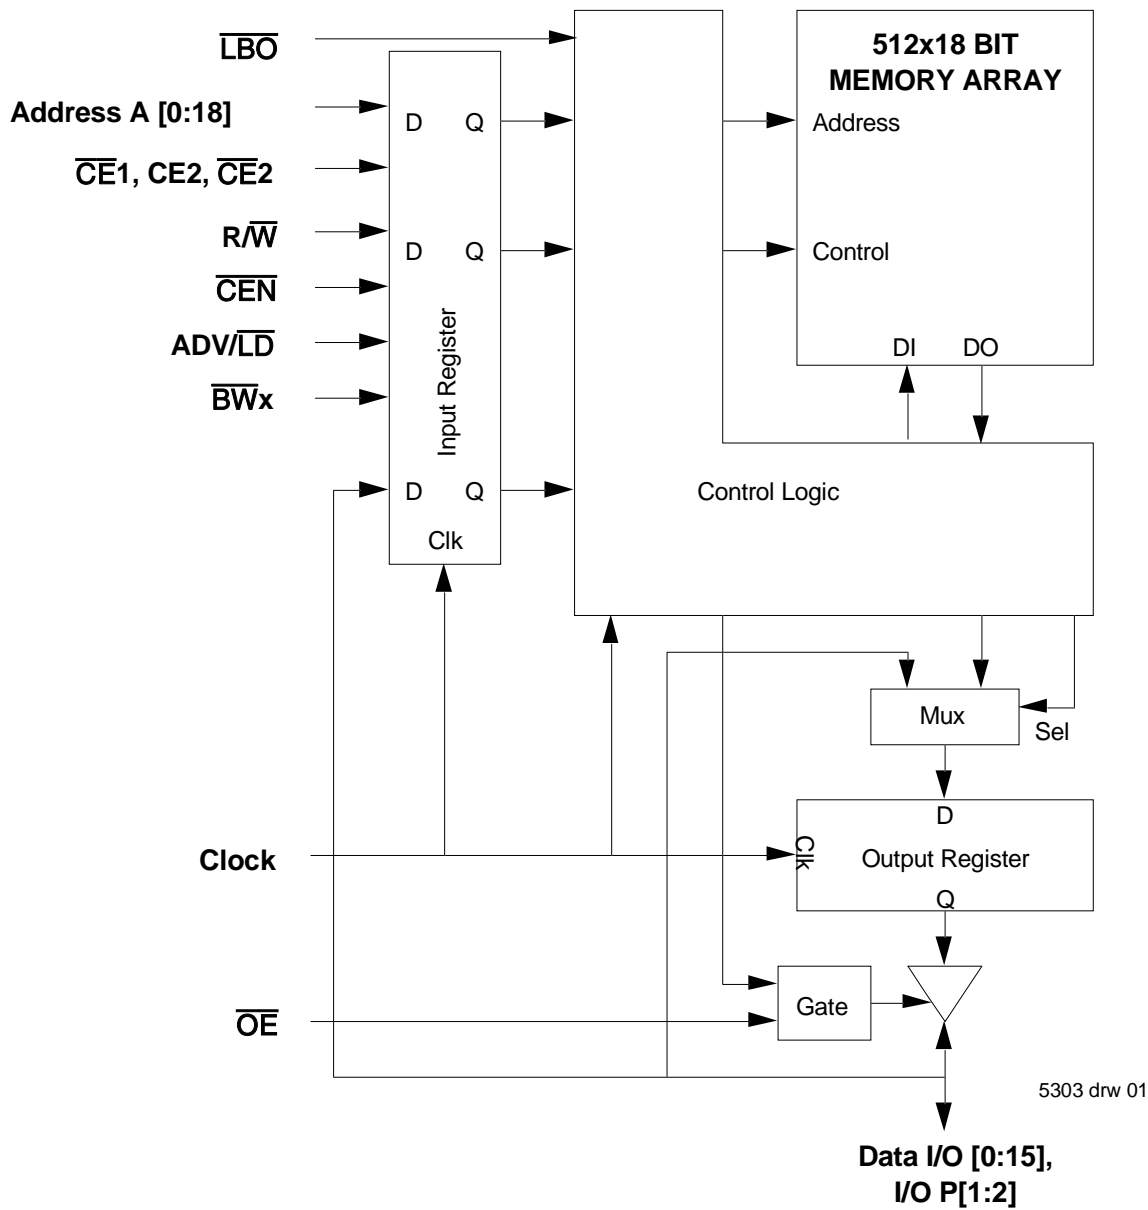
$\overline{LBO}$

Address A [0:18]

$\overline{CE}$1, CE2, $\overline{CE}$2

R/$\overline{W}$

$\overline{CEN}$

ADV/$\overline{LD}$

$\overline{BW}$x

D Q

D Q

D Q

Input Register

Clk

512x18 BIT MEMORY ARRAY

Address

Control

DI DO

Control Logic

Mux

Sel

D

Clk

Output Register

Q

Clock

Gate

$\overline{OE}$

5303 drw 01

Data I/O [0:15], I/O P[1:2]